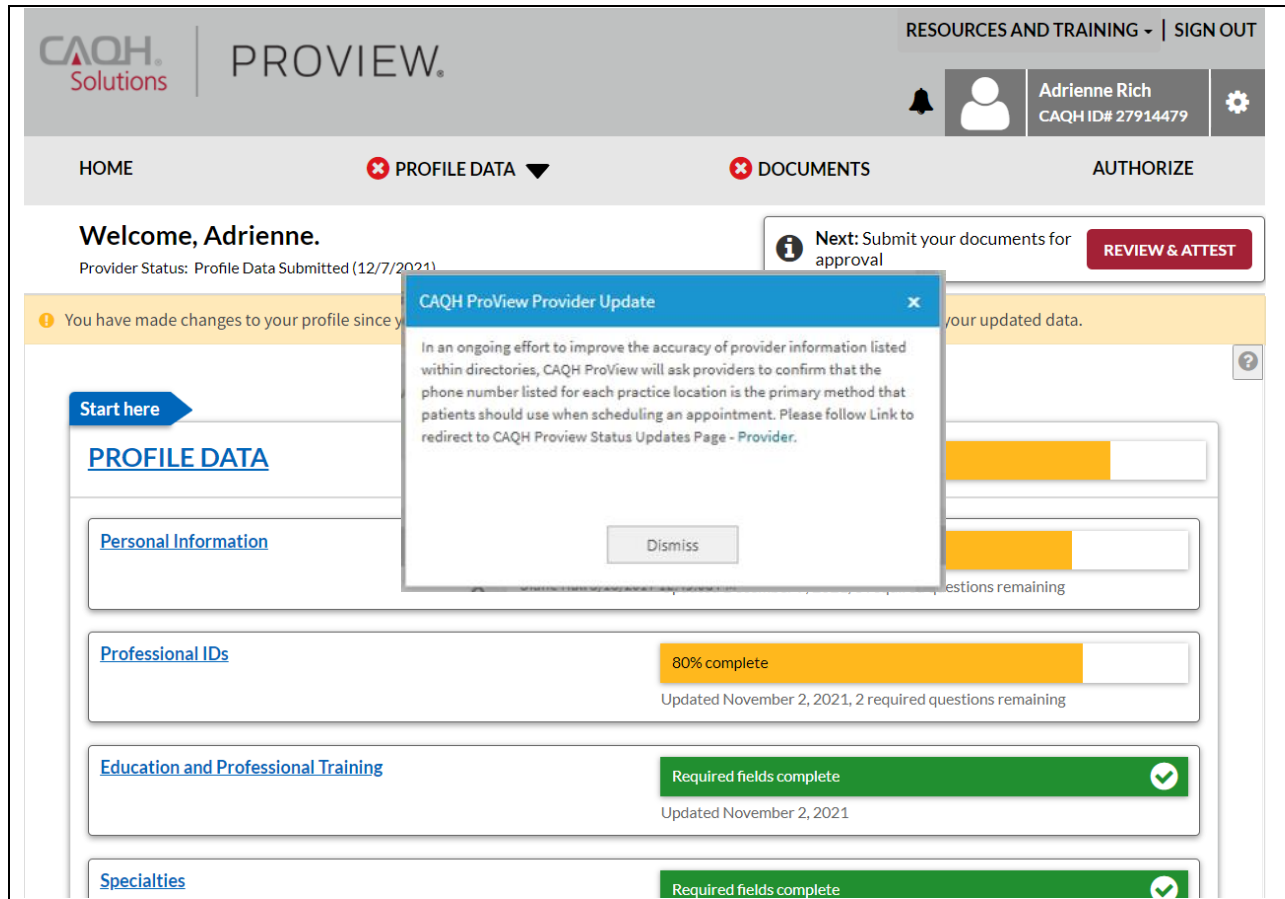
CAQH. Solutions

PROVIEW.

RESOURCES AND TRAINING | SIGN OUT

Adrienne Rich
CAQH ID# 27914479

HOME

PROFILE DATA

DOCUMENTS

AUTHORIZE

Welcome, Adrienne.

Provider Status: Profile Data Submitted (12/7/2021)

Next: Submit your documents for approval

REVIEW & ATTEST

You have made changes to your profile since y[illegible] your updated data.

CAQH ProView Provider Update

In an ongoing effort to improve the accuracy of provider information listed within directories, CAQH ProView will ask providers to confirm that the phone number listed for each practice location is the primary method that patients should use when scheduling an appointment. Please follow Link to redirect to CAQH Proview Status Updates Page - Provider.

Dismiss

Start here

PROFILE DATA

Personal Information

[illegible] questions remaining

Professional IDs

80% complete

Updated November 2, 2021, 2 required questions remaining

Education and Professional Training

Required fields complete

Updated November 2, 2021

Specialties

Required fields complete